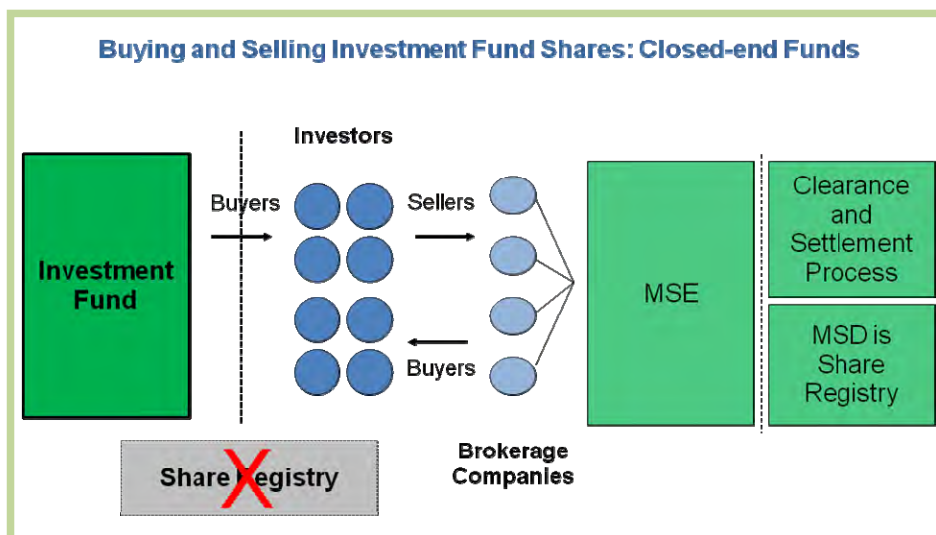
Buying and Selling Investment Fund Shares: Closed-end Funds

Investors

Investment Fund

Buyers

Sellers

Buyers

MSE

Clearance and Settlement Process

MSD is Share Registry

Share Registry

Brokerage Companies